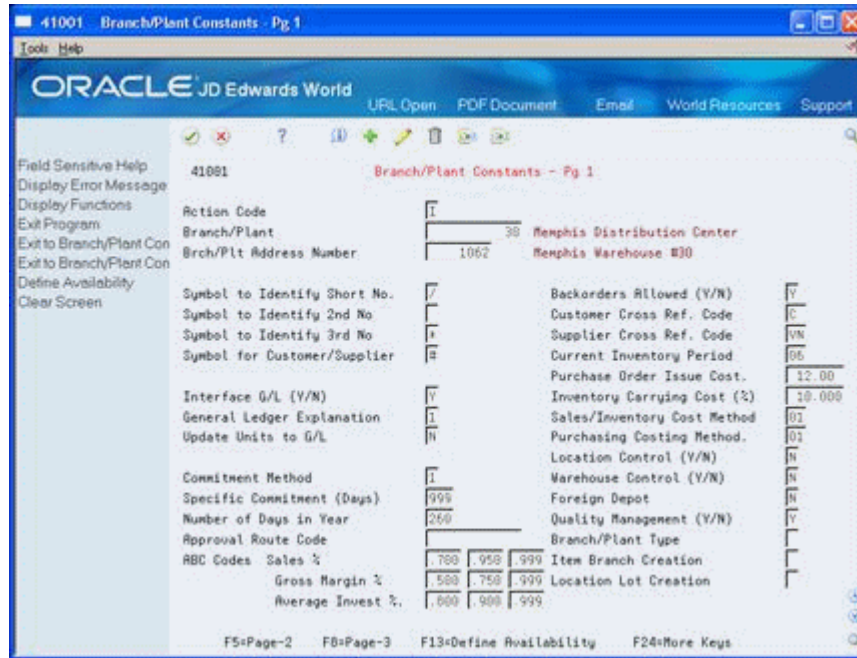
41001 Branch/Plant Constants - Pg 1

Tools Help

ORACLE JD Edwards World

URL Open PDF Document Email World Resources Support

Field Sensitive Help
Display Error Message
Display Functions
Exit Program
Exit to Branch/Plant Con
Exit to Branch/Plant Con
Define Availability
Clear Screen

41001 Branch/Plant Constants - Pg 1

Action Code I
Branch/Plant 30 Memphis Distribution Center
Brch/Plt Address Number 1062 Memphis Warehouse #30

Symbol to Identify Short No. /
Symbol to Identify 2nd No
Symbol to Identify 3rd No *
Symbol for Customer/Supplier #

Backorders Allowed (Y/N) Y
Customer Cross Ref. Code C
Supplier Cross Ref. Code VN
Current Inventory Period 06
Purchase Order Issue Cost. 12.00

Interface G/L (Y/N) Y
General Ledger Explanation 1
Update Units to G/L N

Inventory Carrying Cost (%) 10.000
Sales/Inventory Cost Method 01
Purchasing Costing Method. 01
Location Control (Y/N) N

Commitment Method 1
Specific Commitment (Days) 999
Number of Days in Year 260
Approval Route Code

Warehouse Control (Y/N) N
Foreign Depot N
Quality Management (Y/N) Y
Branch/Plant Type

ABC Codes Sales % .700 .950 .999 Item Branch Creation
Gross Margin % .500 .750 .999 Location Lot Creation
Average Invest %. .800 .900 .999

F5=Page-2 F8=Page-3 F13=Define Availability F24=More Keys